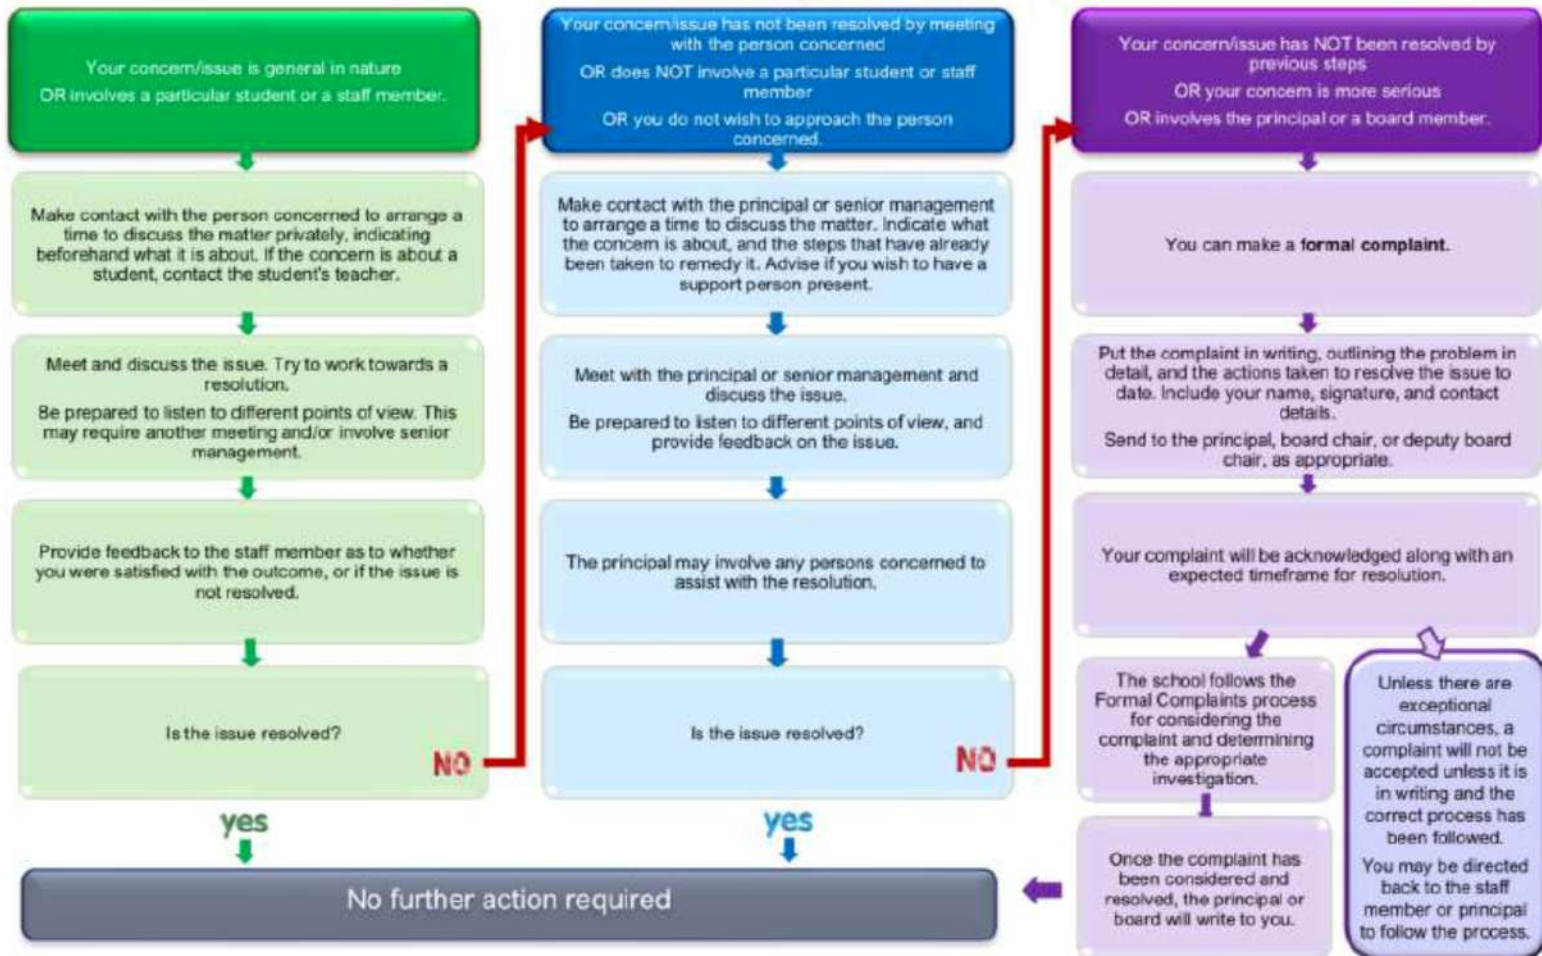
Your concern/issue is general in nature
OR involves a particular student or a staff member.

Make contact with the person concerned to arrange a time to discuss the matter privately, indicating beforehand what it is about. If the concern is about a student, contact the student's teacher.

Meet and discuss the issue. Try to work towards a resolution.

Be prepared to listen to different points of view. This may require another meeting and/or involve senior management.

Provide feedback to the staff member as to whether you were satisfied with the outcome, or if the issue is not resolved.

Is the issue resolved?

NO

yes

Your concern/issue has not been resolved by meeting with the person concerned
OR does NOT involve a particular student or staff member
OR you do not wish to approach the person concerned.

Make contact with the principal or senior management to arrange a time to discuss the matter. Indicate what the concern is about, and the steps that have already been taken to remedy it. Advise if you wish to have a support person present.

Meet with the principal or senior management and discuss the issue.

Be prepared to listen to different points of view, and provide feedback on the issue.

The principal may involve any persons concerned to assist with the resolution.

Is the issue resolved?

NO

yes

No further action required

Your concern/issue has NOT been resolved by previous steps
OR your concern is more serious
OR involves the principal or a board member.

You can make a **formal complaint.**

Put the complaint in writing, outlining the problem in detail, and the actions taken to resolve the issue to date. Include your name, signature, and contact details.

Send to the principal, board chair, or deputy board chair, as appropriate.

Your complaint will be acknowledged along with an expected timeframe for resolution.

The school follows the Formal Complaints process for considering the complaint and determining the appropriate investigation.

Once the complaint has been considered and resolved, the principal or board will write to you.

Unless there are exceptional circumstances, a complaint will not be accepted unless it is in writing and the correct process has been followed.

You may be directed back to the staff member or principal to follow the process.